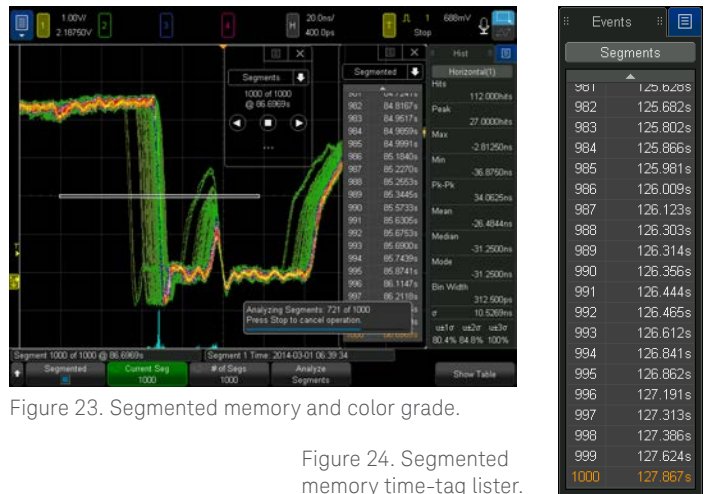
1 1.00V/ 2.18750V 2 3 4 H 20.0ns/ 400.0ps T 1 688mV Stop

Segments
1000 of 1000
@ 86.6969s

Segmented

| | |
|---|---|
| 981 | 84.7941s |
| 982 | 84.8167s |
| 983 | 84.9517s |
| 984 | 84.9869s |
| 985 | 84.9991s |
| 986 | 85.1840s |
| 987 | 85.2270s |
| 988 | 85.2553s |
| 989 | 85.3445s |
| 990 | 85.5733s |
| 991 | 85.6305s |
| 992 | 85.6753s |
| 993 | 85.6900s |
| 994 | 85.7439s |
| 995 | 85.8741s |
| 996 | 86.1147s |
| 997 | 86.2118s |

Hist
Horizontal(1)
Hits 112.000hits
Peak 27.0000hits
Max -2.81250ns
Min -36.8750ns
Pk-Pk 34.0625ns
Mean -26.4844ns
Median -31.2500ns
Mode -31.2500ns
Bin Width 312.500ps
σ 10.5269ns
u±1σ u±2σ u±3σ
80.4% 84.8% 100%

Analyzing Segments: 721 of 1000
Press Stop to cancel operation.

Segment 1000 of 1000 @ 86.6969s
Segment 1 Time: 2014-03-01 06:39:34

Segmented | Current Seg 1000 | # of Segs 1000 | Analyze Segments | Show Table

Figure 23. Segmented memory and color grade.

Events

Segments

| | |
|---|---|
| 981 | 125.628s |
| 982 | 125.682s |
| 983 | 125.802s |
| 984 | 125.866s |
| 985 | 125.981s |
| 986 | 126.009s |
| 987 | 126.123s |
| 988 | 126.303s |
| 989 | 126.314s |
| 990 | 126.356s |
| 991 | 126.444s |
| 992 | 126.465s |
| 993 | 126.612s |
| 994 | 126.841s |
| 995 | 126.862s |
| 996 | 127.191s |
| 997 | 127.313s |
| 998 | 127.386s |
| 999 | 127.624s |
| 1000 | 127.867s |

Figure 24. Segmented memory time-tag lister.